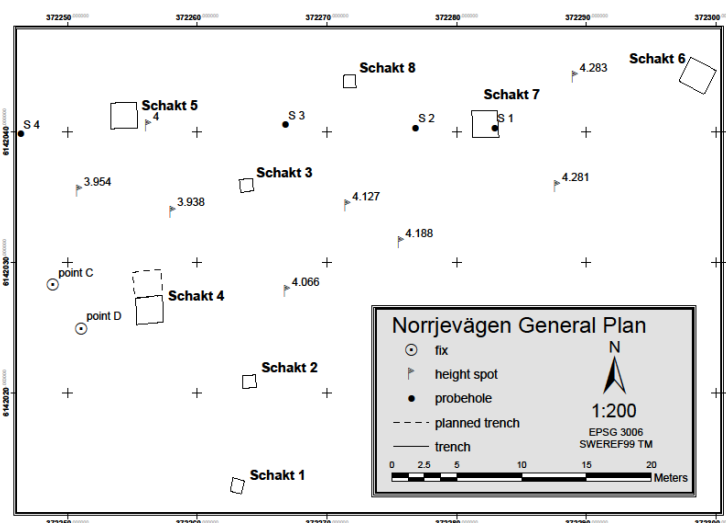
372250 372260 372270 372280 372290 372300

6142040

6142030

6142020

Schakt 8

Schakt 6

4.283

Schakt 5

Schakt 7

S 4

4

S 3

S 2

S 1

Schakt 3

3.954

4.281

3.938

4.127

4.188

point C

4.066

Schakt 4

point D

Schakt 2

Schakt 1

Norrjevägen General Plan

fix

height spot

probehole

planned trench

trench

N

1:200

EPSG 3006
SWEREF99 TM

0 2.5 5 10 15 20 Meters

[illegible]